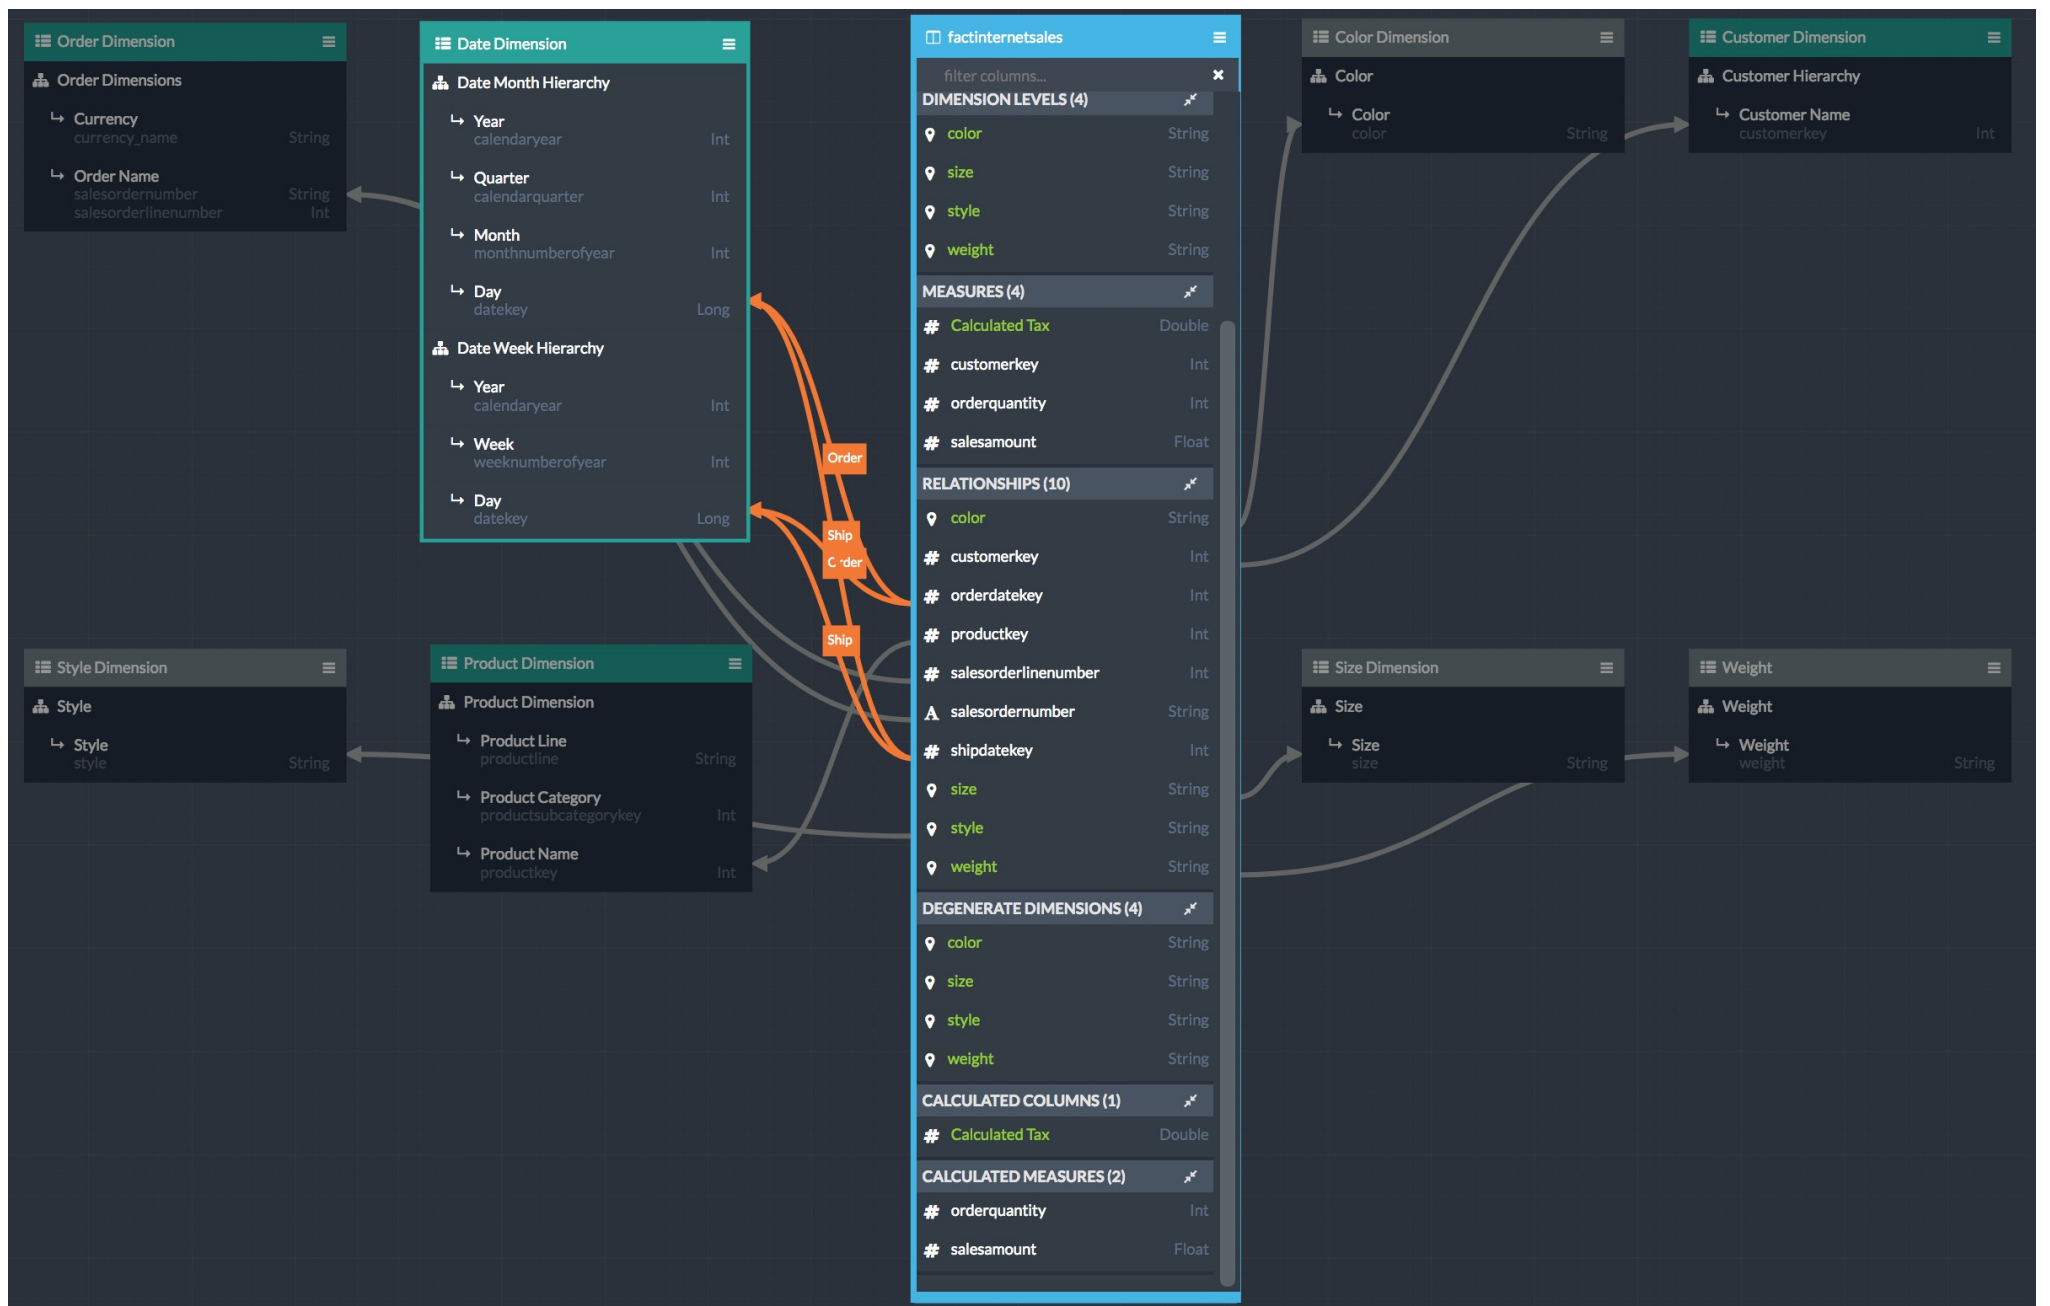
Order Dimension
Order Dimensions
Currency
currency_name String
Order Name
salesordernumber String
salesorderlinenumber Int

Date Dimension
Date Month Hierarchy
Year
calendaryear Int
Quarter
calendarquarter Int
Month
monthnumberofyear Int
Day
datekey Long
Date Week Hierarchy
Year
calendaryear Int
Week
weeknumberofyear Int
Day
datekey Long

Order
Ship
C der
Ship

factinternetsales
filter columns...
DIMENSION LEVELS (4)
color String
size String
style String
weight String
MEASURES (4)
Calculated Tax Double
customerkey Int
orderquantity Int
salesamount Float
RELATIONSHIPS (10)
color String
customerkey Int
orderdatekey Int
productkey Int
salesorderlinenumber Int
salesordernumber String
shipdatekey Int
size String
style String
weight String
DEGENERATE DIMENSIONS (4)
color String
size String
style String
weight String
CALCULATED COLUMNS (1)
Calculated Tax Double
CALCULATED MEASURES (2)
orderquantity Int
salesamount Float

Color Dimension
Color
Color
color String

Customer Dimension
Customer Hierarchy
Customer Name
customerkey Int

Style Dimension
Style
Style
style String

Product Dimension
Product Dimension
Product Line
productline String
Product Category
productsubcategorykey Int
Product Name
productkey Int

Size Dimension
Size
Size
size String

Weight
Weight
Weight
weight String